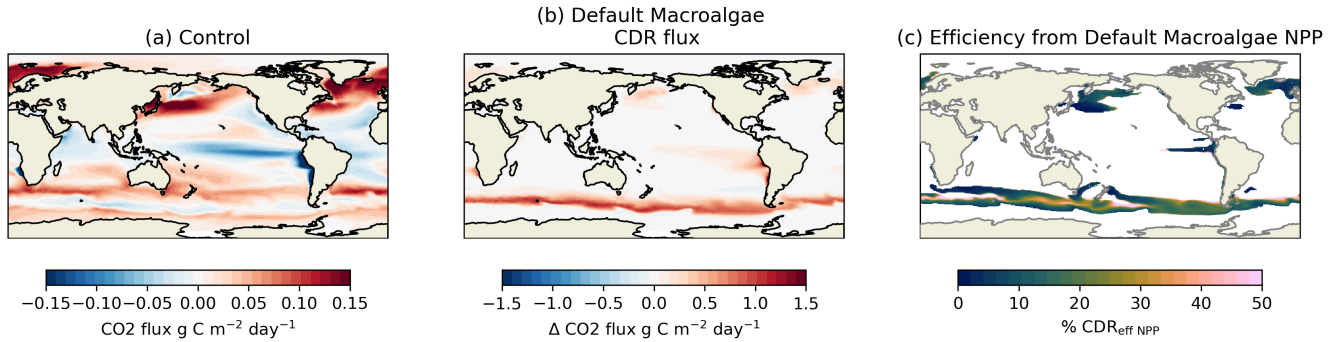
(a) Control

(b) Default Macroalgae CDR flux

(c) Efficiency from Default Macroalgae NPP

−0.15 −0.10 −0.05 0.00 0.05 0.10 0.15

CO2 flux g C $m^{-2}$ $day^{-1}$

−1.5 −1.0 −0.5 0.0 0.5 1.0 1.5

Δ CO2 flux g C $m^{-2}$ $day^{-1}$

0 10 20 30 40 50

% $CDR_{eff\ NPP}$